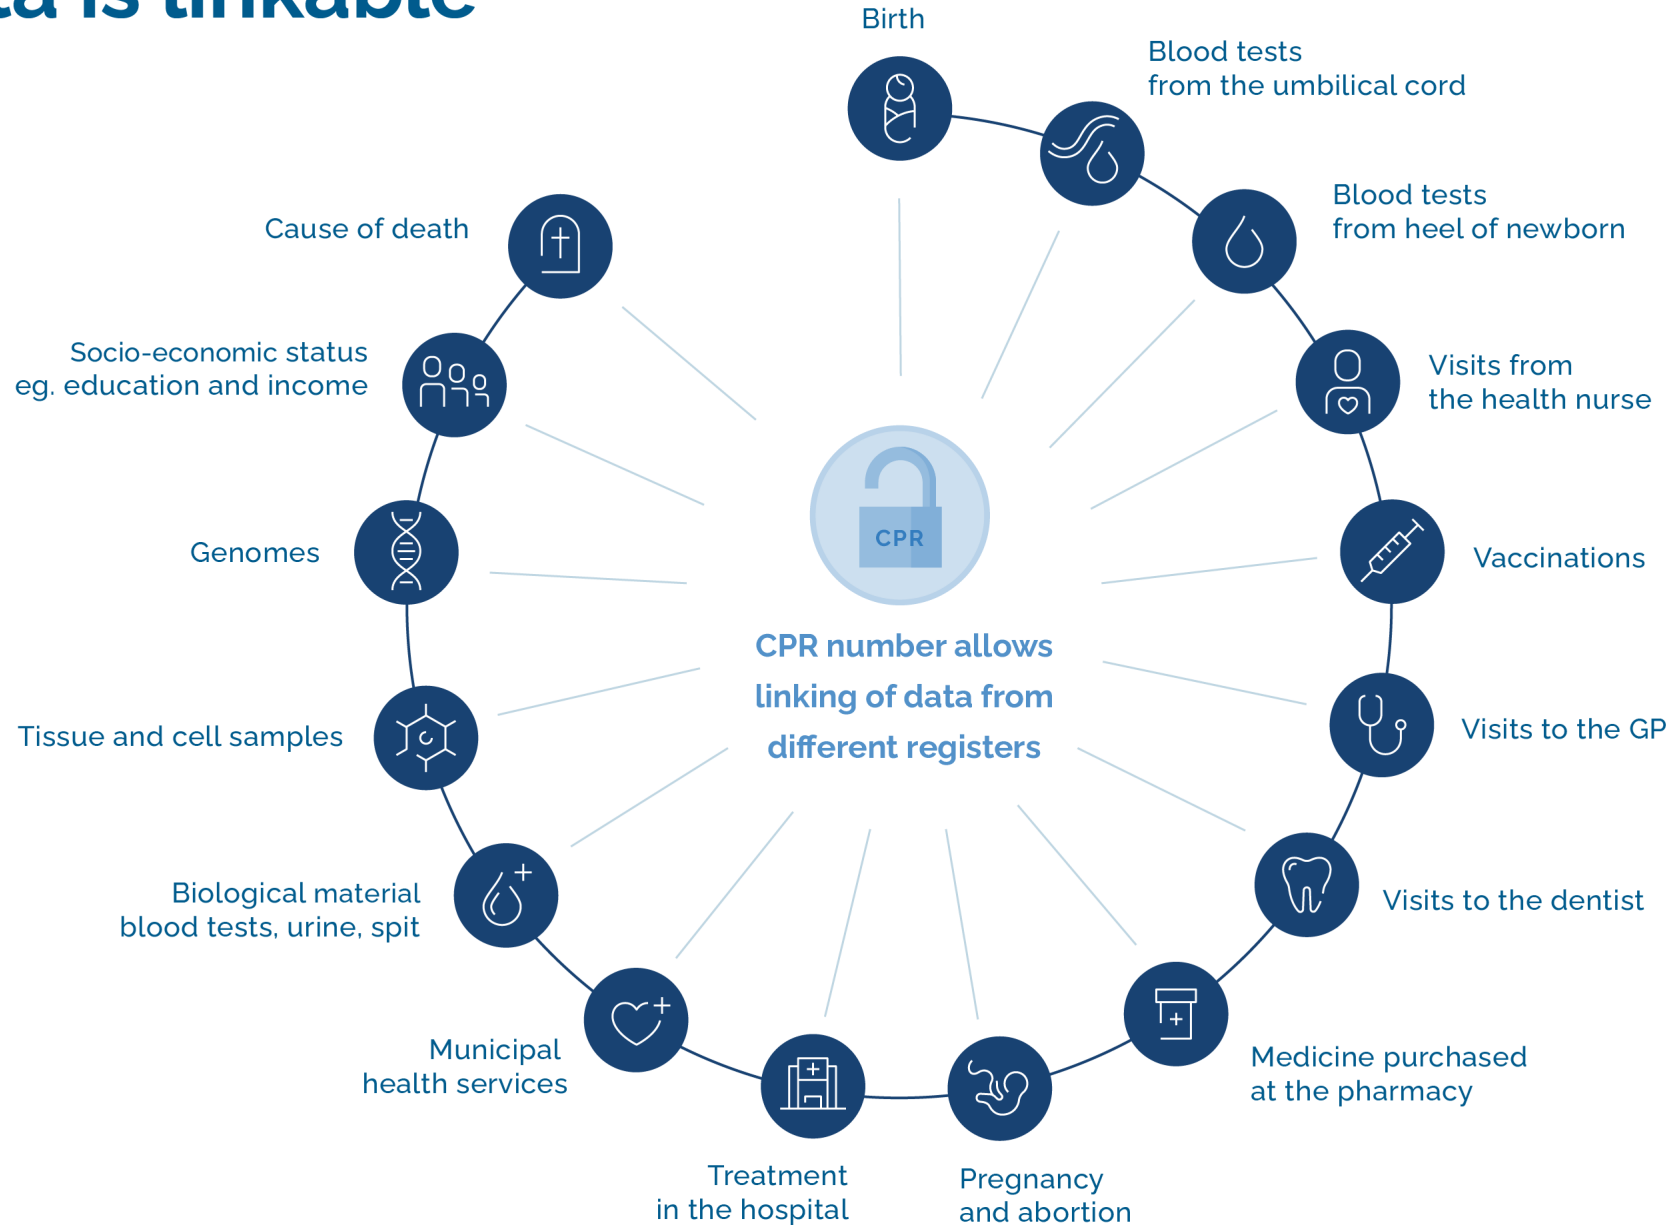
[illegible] is linkable

Birth

Blood tests
from the umbilical cord

Blood tests
from heel of newborn

Visits from
the health nurse

Vaccinations

Visits to the GP

Visits to the dentist

Medicine purchased
at the pharmacy

Pregnancy
and abortion

Treatment
in the hospital

Municipal
health services

Biological material
blood tests, urine, spit

Tissue and cell samples

Genomes

Socio-economic status
eg. education and income

Cause of death

CPR

CPR number allows linking of data from different registers